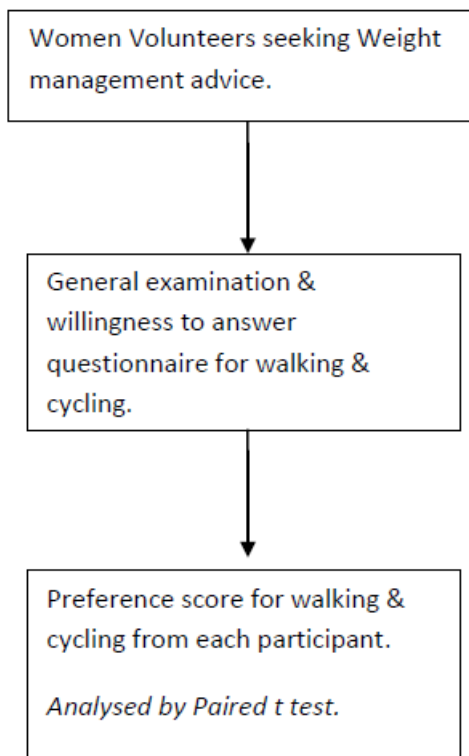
Women Volunteers seeking Weight management advice.

General examination & willingness to answer questionnaire for walking & cycling.

Preference score for walking & cycling from each participant.

Analysed by Paired t test.